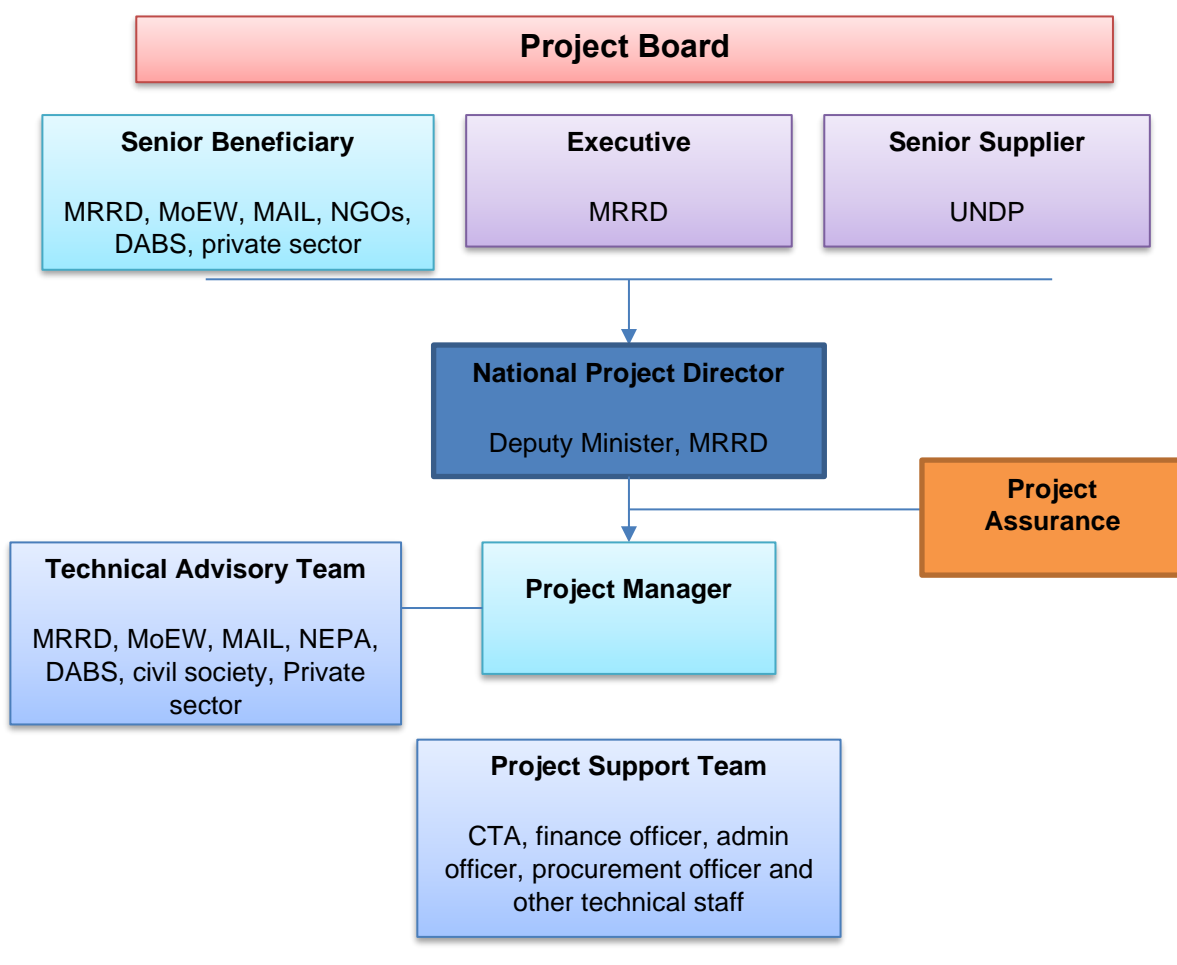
Project Board

Senior Beneficiary

MRRD, MoEW, MAIL, NGOs, DABS, private sector

Executive

MRRD

Senior Supplier

UNDP

National Project Director

Deputy Minister, MRRD

Project Assurance

Technical Advisory Team

MRRD, MoEW, MAIL, NEPA, DABS, civil society, Private sector

Project Manager

Project Support Team

CTA, finance officer, admin officer, procurement officer and other technical staff